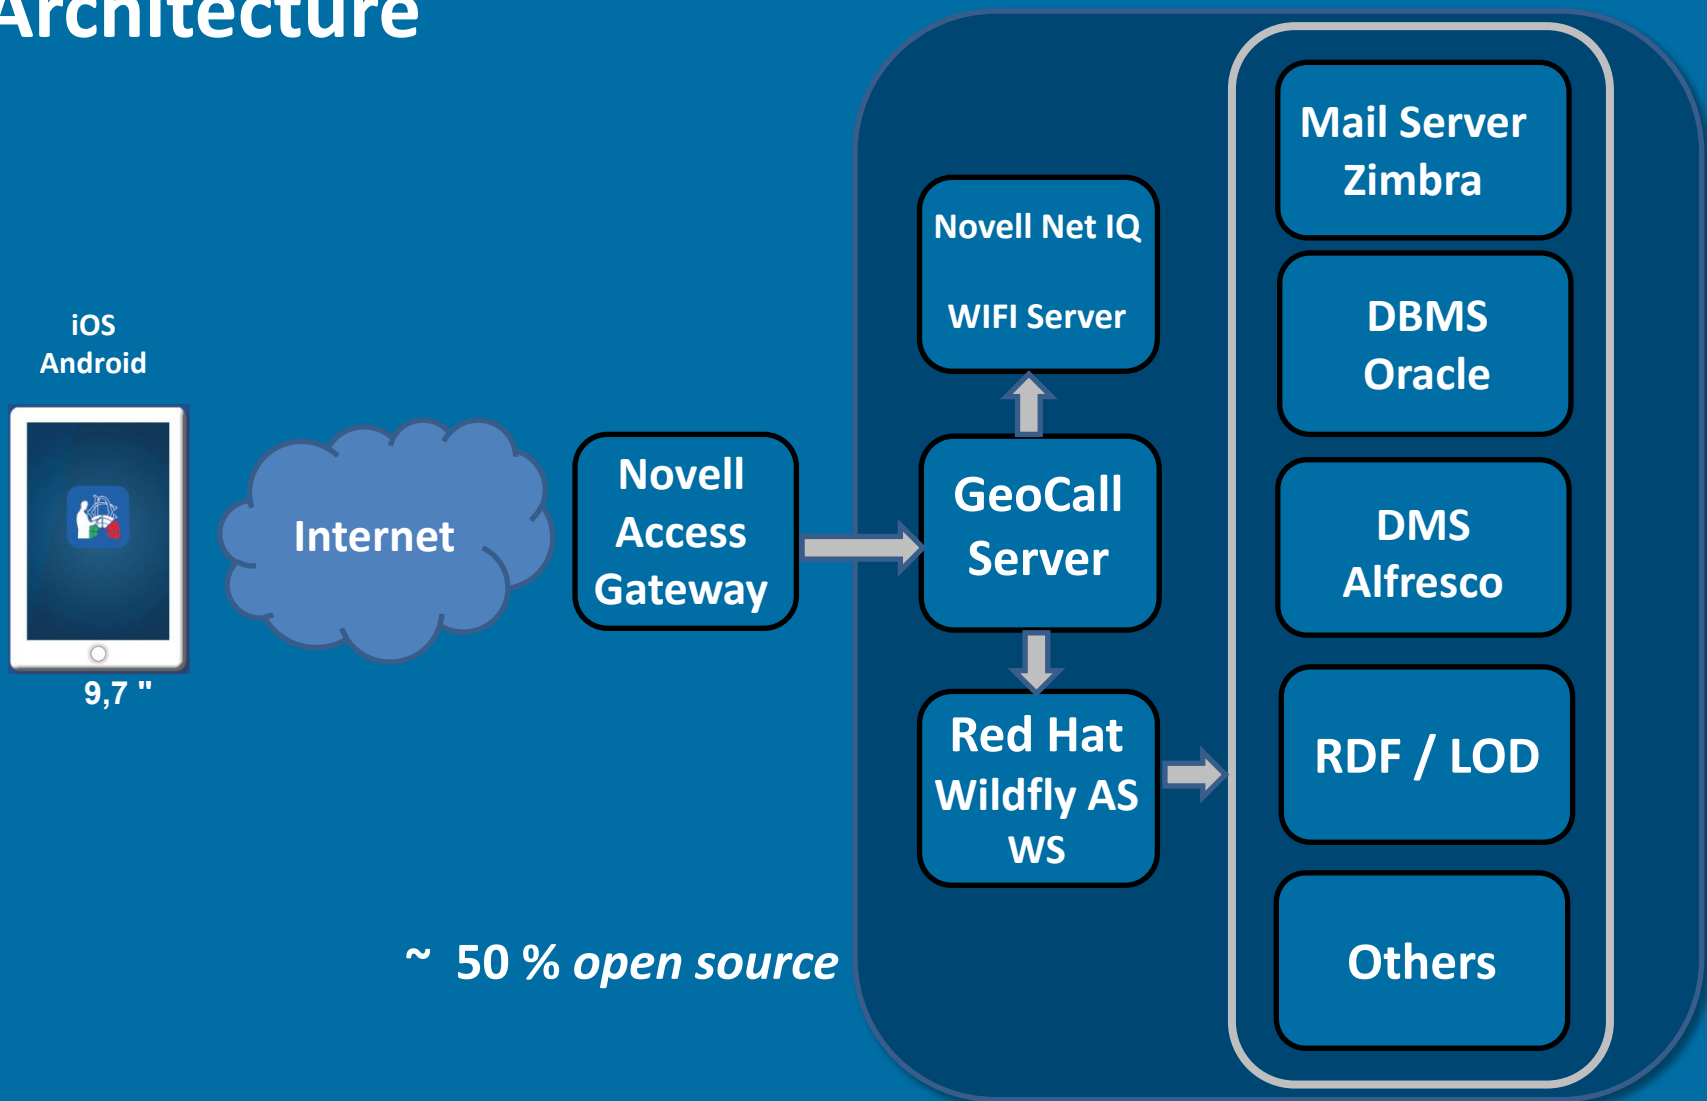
Architecture

iOS
Android

9,7 "

Internet

Novell Access Gateway

Novell Net IQ

WIFI Server

GeoCall Server

Red Hat Wildfly AS WS

Mail Server Zimbra

DBMS Oracle

DMS Alfresco

RDF / LOD

Others

~ 50 % *open source*